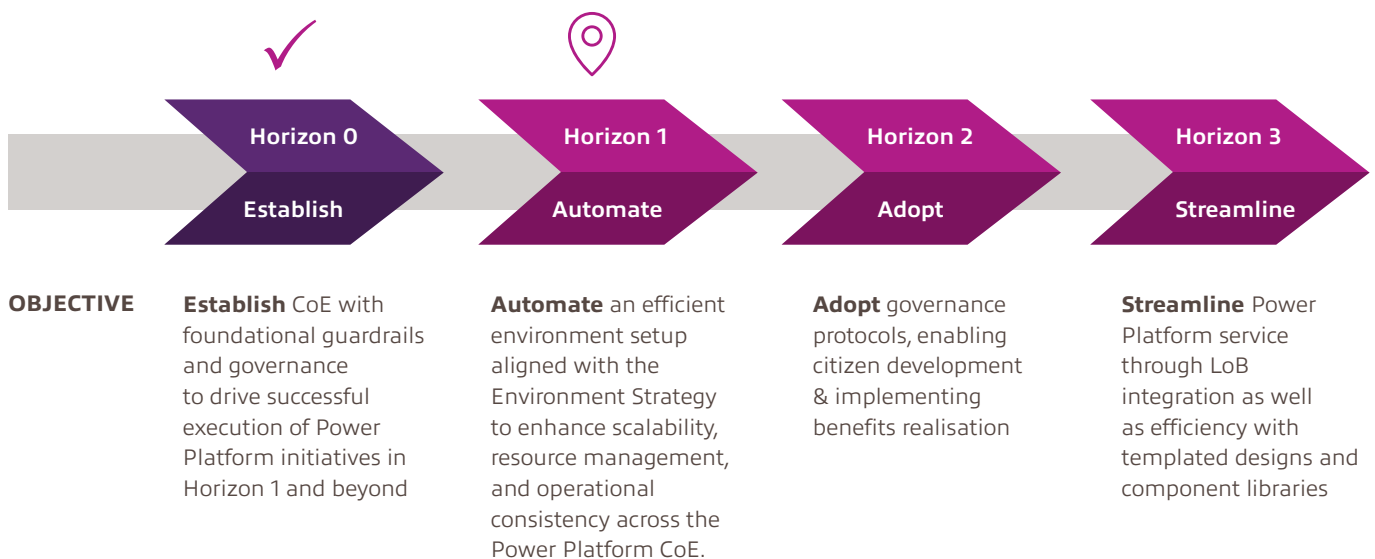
Horizon 0
Establish

Horizon 1
Automate

Horizon 2
Adopt

Horizon 3
Streamline

OBJECTIVE

Establish CoE with foundational guardrails and governance to drive successful execution of Power Platform initiatives in Horizon 1 and beyond

Automate an efficient environment setup aligned with the Environment Strategy to enhance scalability, resource management, and operational consistency across the Power Platform CoE.

Adopt governance protocols, enabling citizen development & implementing benefits realisation

Streamline Power Platform service through LoB integration as well as efficiency with templated designs and component libraries